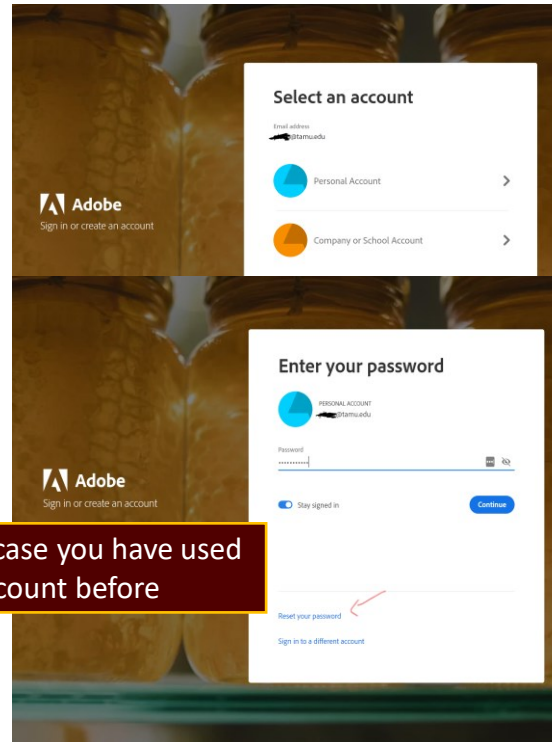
Adobe
Sign in or create an account

Select an account

Email address
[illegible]@tamu.edu

Personal Account

Company or School Account

Adobe
Sign in or create an account

Enter your password

PERSONAL ACCOUNT
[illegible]@tamu.edu

Password
••••••••••••

Stay signed in

Continue

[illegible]case you have used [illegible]count before

Reset your password

Sign in to a different account